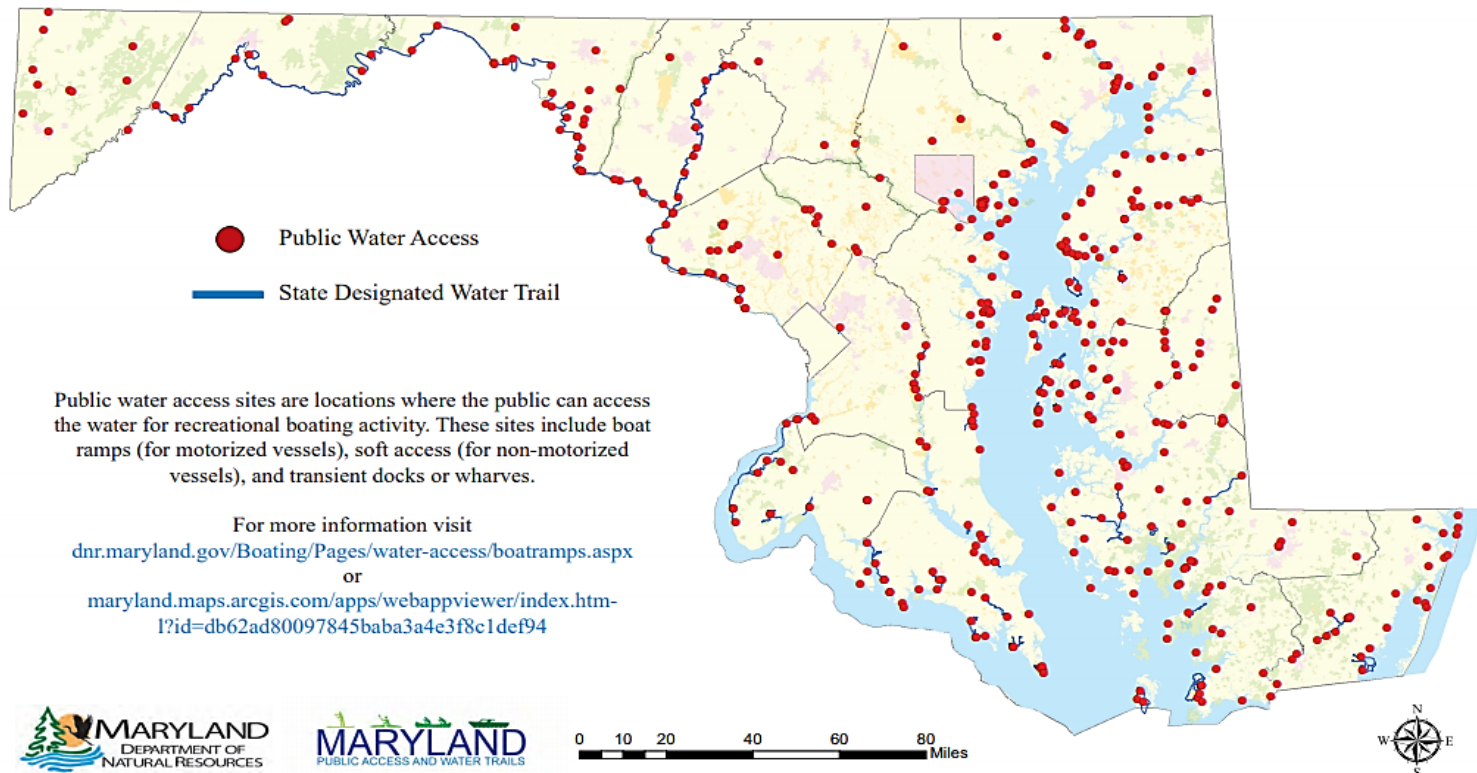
Public Water Access

State Designated Water Trail

Public water access sites are locations where the public can access the water for recreational boating activity. These sites include boat ramps (for motorized vessels), soft access (for non-motorized vessels), and transient docks or wharves.

For more information visit
dnr.maryland.gov/Boating/Pages/water-access/boatramps.aspx
or
maryland.maps.arcgis.com/apps/webappviewer/index.html?id=db62ad80097845baba3a4e3f8c1def94

MARYLAND DEPARTMENT OF NATURAL RESOURCES

MARYLAND PUBLIC ACCESS AND WATER TRAILS

0 10 20 40 60 80 Miles

N W E S